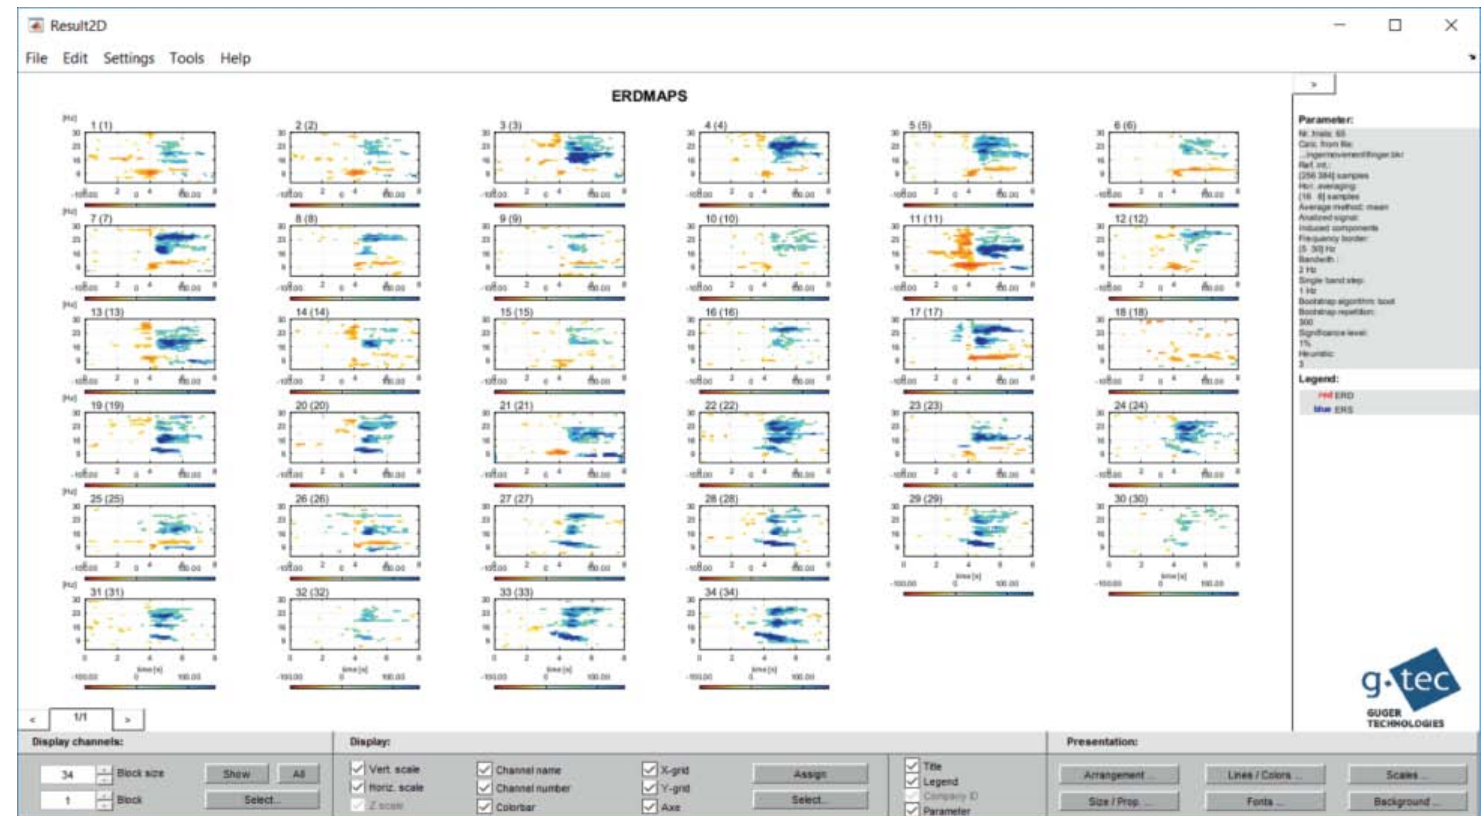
Result2D

File Edit Settings Tools Help

ERDMAPS

1 (1)
2 (2)
3 (3)
4 (4)
5 (5)
6 (6)
7 (7)
8 (8)
9 (9)
10 (10)
11 (11)
12 (12)
13 (13)
14 (14)
15 (15)
16 (16)
17 (17)
18 (18)
19 (19)
20 (20)
21 (21)
22 (22)
23 (23)
24 (24)
25 (25)
26 (26)
27 (27)
28 (28)
29 (29)
30 (30)
31 (31)
32 (32)
33 (33)
34 (34)

[Hz]
time [s]
-100.00 0 100.00

>

Parameter:
Nr. trials: 60
Calc. from file:
...ingermovement\finger.bin
Ref. int.:
[256 384] samples
Hor. averaging:
[16 8] samples
Average method: mean
Analized signal:
Induced components
Frequency border:
[5 30] Hz
Bandwith:
2 Hz
Single band step:
1 Hz
Bootstrap algorithm: boot
Bootstrap repetition:
300
Significance level:
1%
Heuristic:
3

Legend:
red ERD
blue ERS

g.tec
GUGER TECHNOLOGIES

< 1/1 >

Display channels:
34 Block size Show All
1 Block Select...

Display:
Vert. scale
Horiz. scale
Z scale
Channel name
Channel number
Colorbar
X-grid
Y-grid
Axe
Assign
Select...
Title
Legend
Company ID
Parameter

Presentation:
Arrangement ...
Lines / Colors ...
Scales ...
Size / Prop. ...
Fonts ...
Background ...